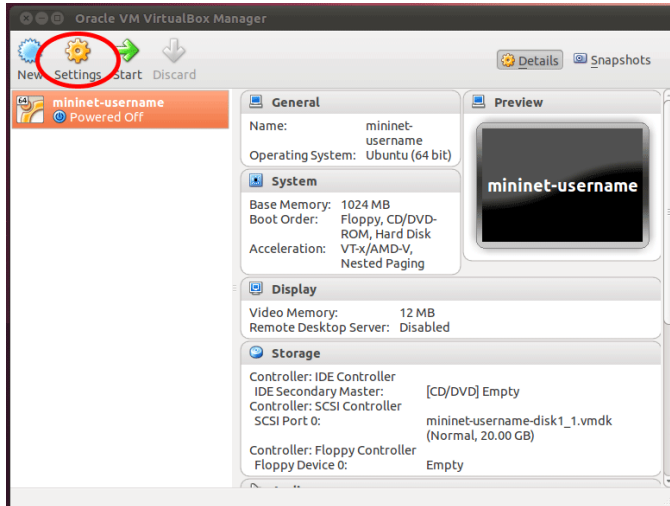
Oracle VM VirtualBox Manager

New Settings Start Discard

Details Snapshots

64
mininet-username
Powered Off

General
Name: mininet-username
Operating System: Ubuntu (64 bit)

Preview
mininet-username

System
Base Memory: 1024 MB
Boot Order: Floppy, CD/DVD-ROM, Hard Disk
Acceleration: VT-x/AMD-V, Nested Paging

Display
Video Memory: 12 MB
Remote Desktop Server: Disabled

Storage
Controller: IDE Controller
IDE Secondary Master: [CD/DVD] Empty
Controller: SCSI Controller
SCSI Port 0: mininet-username-disk1_1.vmdk (Normal, 20.00 GB)
Controller: Floppy Controller
Floppy Device 0: Empty